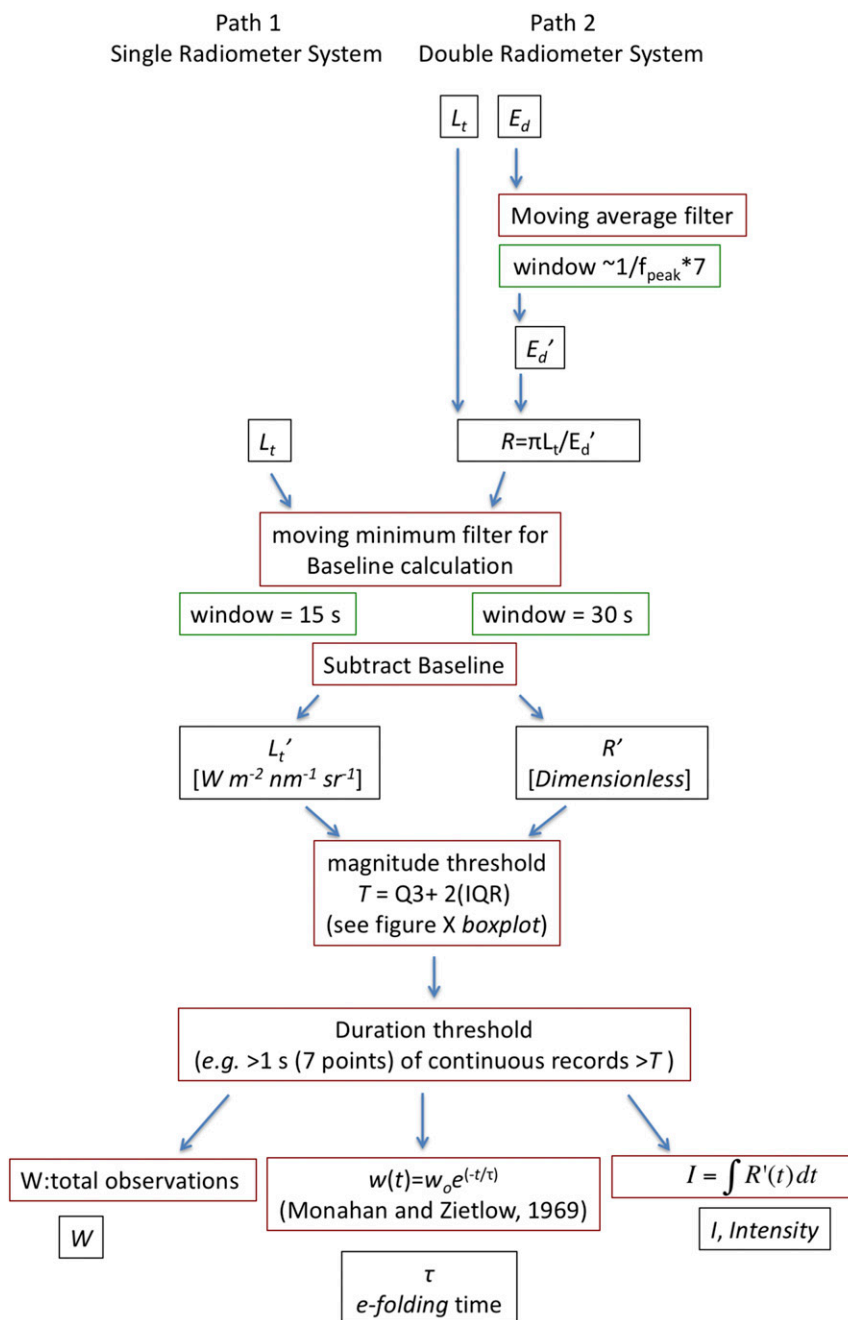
Path 1
Single Radiometer System

Path 2
Double Radiometer System

$L_t$

$E_d$

Moving average filter

window ~1/$f_{peak}$*7

$E_d'$

$L_t$

$R$=π$L_t$/$E_d'$

moving minimum filter for Baseline calculation

window = 15 s

window = 30 s

Subtract Baseline

$L_t'$
[$W\ m^{-2}\ nm^{-1}\ sr^{-1}$]

$R'$
[Dimensionless]

magnitude threshold
$T$ = Q3+ 2(IQR)
(see figure X boxplot)

Duration threshold
(e.g. >1 s (7 points) of continuous records >$T$ )

W:total observations

$W$

$w(t)=w_o e^{(-t/\tau)}$
(Monahan and Zietlow, 1969)

$\tau$
e-folding time

$I = \int R'(t)dt$

I, Intensity